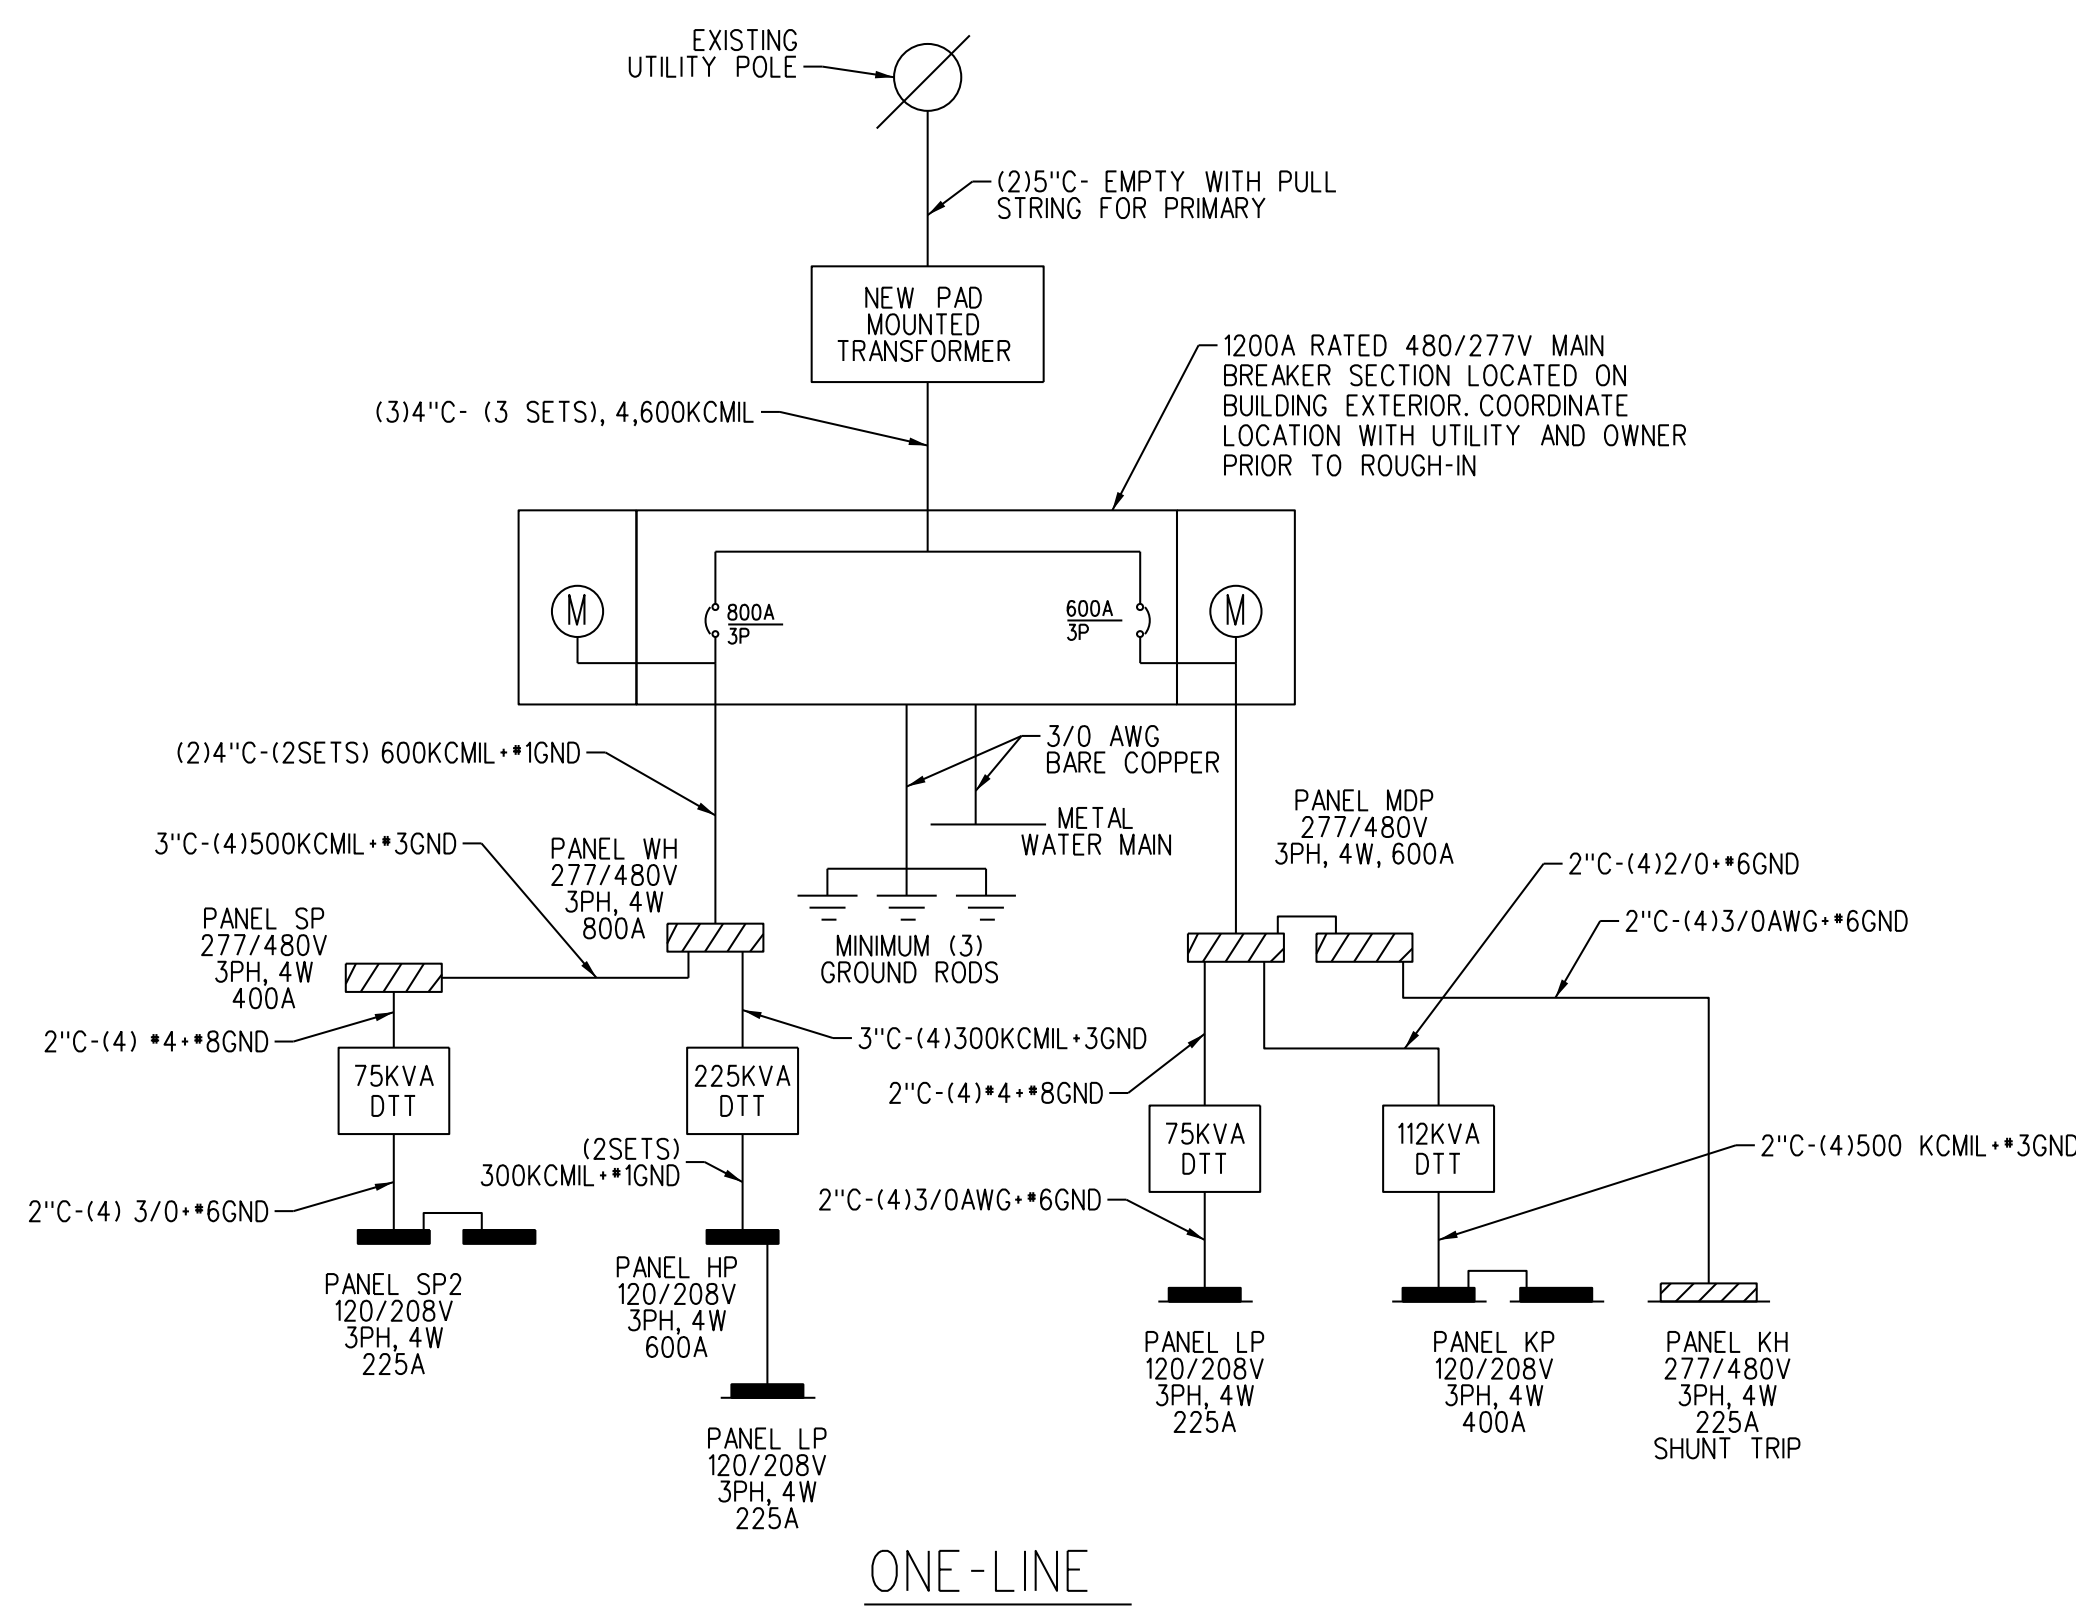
EXISTING UTILITY POLE

(2)5"C- EMPTY WITH PULL STRING FOR PRIMARY

NEW PAD MOUNTED TRANSFORMER

1200A RATED 480/277V MAIN BREAKER SECTION LOCATED ON BUILDING EXTERIOR. COORDINATE LOCATION WITH UTILITY AND OWNER PRIOR TO ROUGH-IN

(3)4"C- (3 SETS), 4,600KCMIL

M

800A
3P

600A
3P

M

(2)4"C-(2SETS) 600KCMIL+#1GND

3/0 AWG BARE COPPER

METAL WATER MAIN

PANEL MDP
277/480V
3PH, 4W, 600A

3"C-(4)500KCMIL+#3GND

PANEL WH
277/480V
3PH, 4W
800A

2"C-(4)2/0+#6GND

2"C-(4)3/0AWG+#6GND

PANEL SP
277/480V
3PH, 4W
400A

MINIMUM (3) GROUND RODS

2"C-(4) #4+#8GND

3"C-(4)300KCMIL+3GND

75KVA DTT

225KVA DTT

2"C-(4)#4+#8GND

75KVA DTT

112KVA DTT

(2SETS) 300KCMIL+#1GND

2"C-(4)500 KCMIL+#3GND

2"C-(4) 3/0+#6GND

2"C-(4)3/0AWG+#6GND

PANEL SP2
120/208V
3PH, 4W
225A

PANEL HP
120/208V
3PH, 4W
600A

PANEL LP
120/208V
3PH, 4W
225A

PANEL KP
120/208V
3PH, 4W
400A

PANEL KH
277/480V
3PH, 4W
225A
SHUNT TRIP

PANEL LP
120/208V
3PH, 4W
225A

ONE-LINE